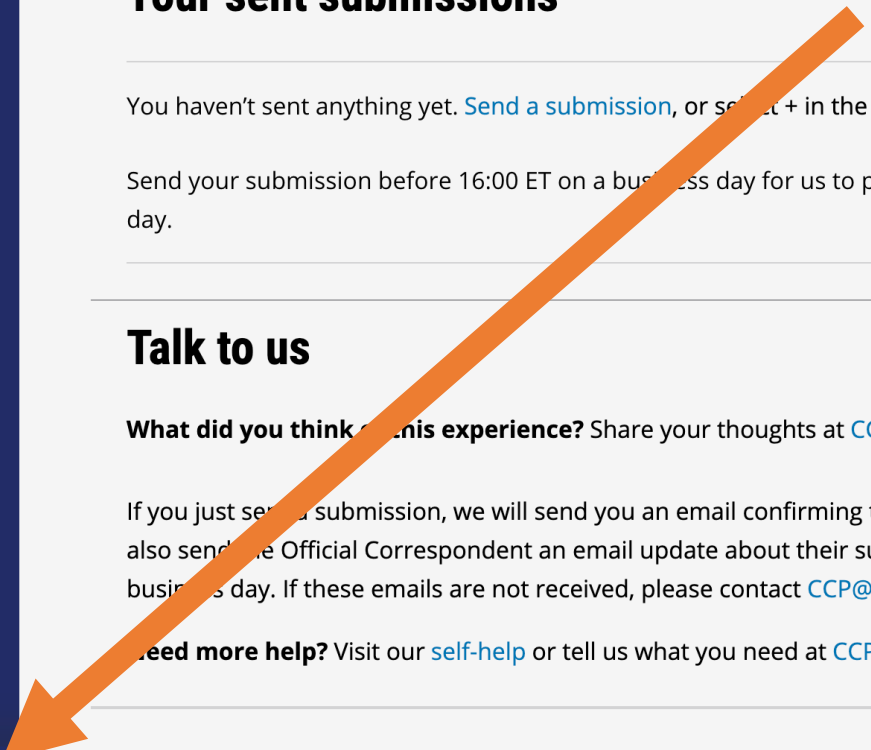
Your sent submissions

You haven't sent anything yet. Send a submission, or se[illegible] + in the

Send your submission before 16:00 ET on a bus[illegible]ss day for us to p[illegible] day.

Talk to us

What did you think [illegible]his experience? Share your thoughts at C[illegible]

If you just se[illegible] submission, we will send you an email confirming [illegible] also send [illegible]e Official Correspondent an email update about their su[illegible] busi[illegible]s day. If these emails are not received, please contact CCP@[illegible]

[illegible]eed more help? Visit our self-help or tell us what you need at CC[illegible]